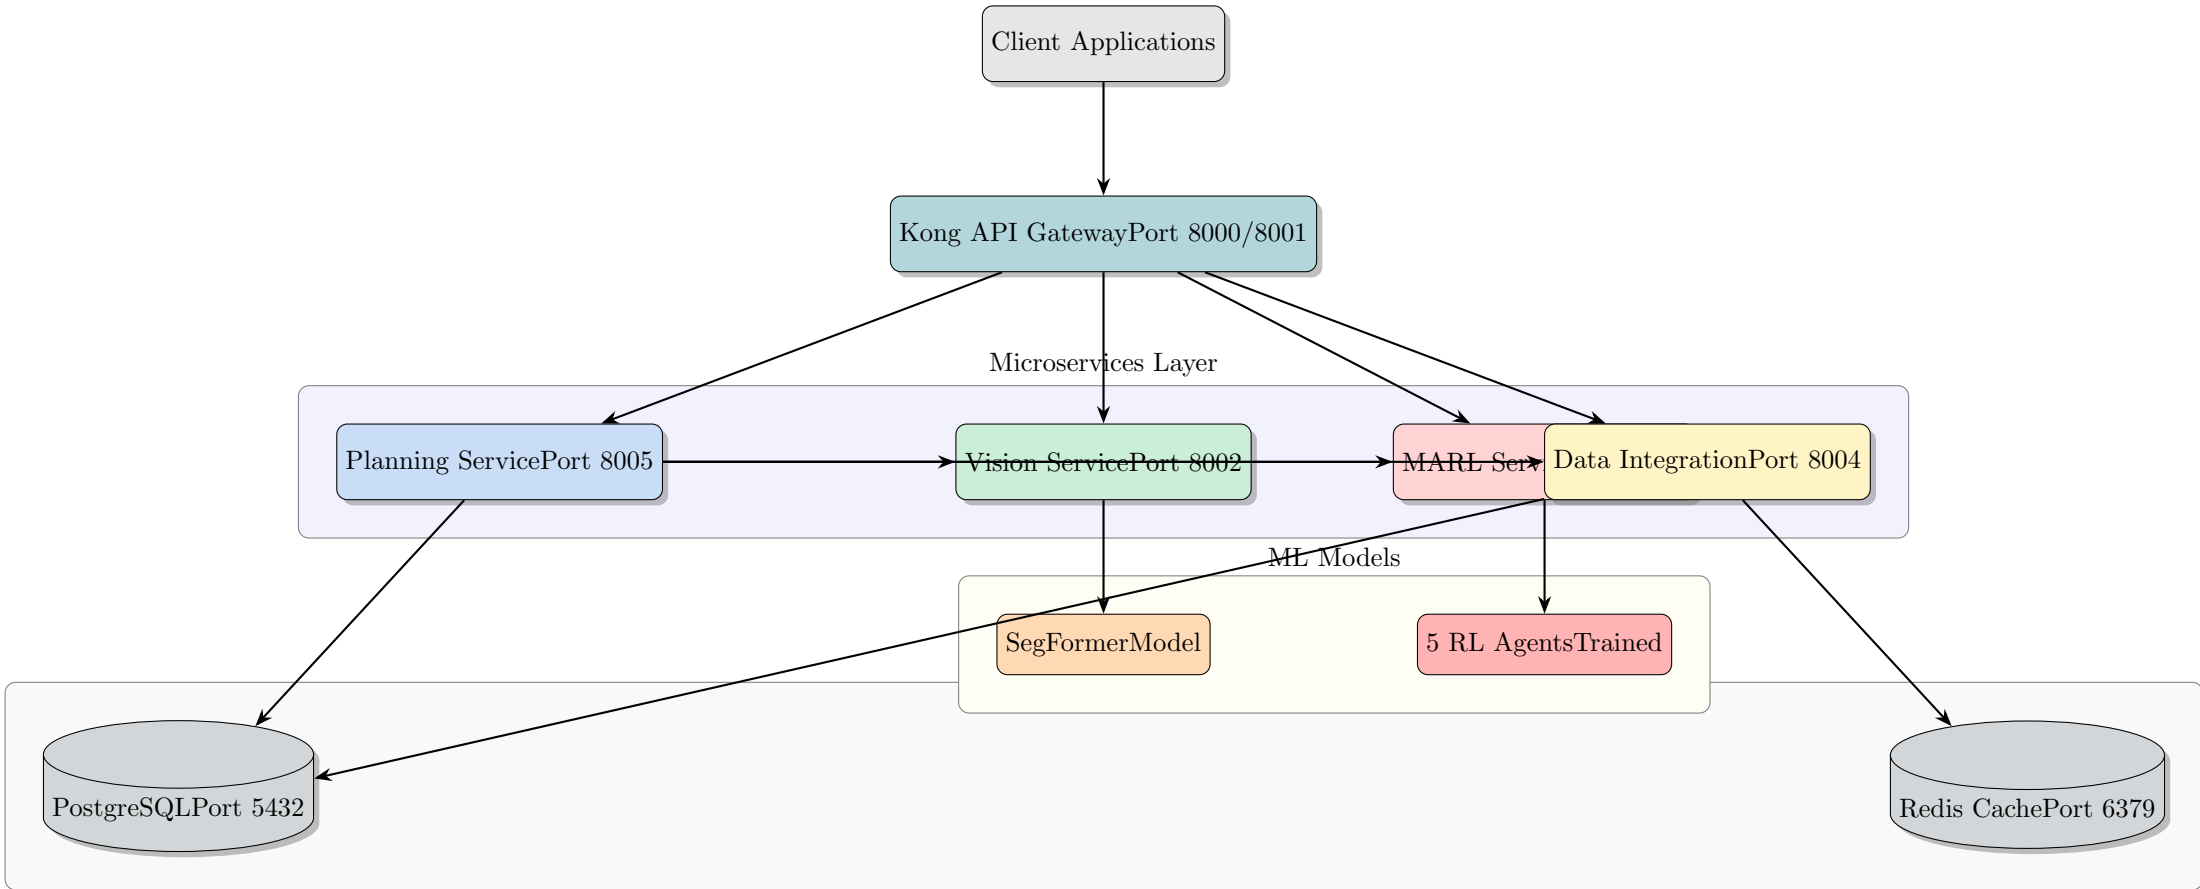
Client Applications

Kong API GatewayPort 8000/8001

Microservices Layer

Planning ServicePort 8005

Vision ServicePort 8002

MARL Serv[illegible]

Data IntegrationPort 8004

ML Models

SegFormerModel

5 RL AgentsTrained

PostgreSQLPort 5432

Redis CachePort 6379